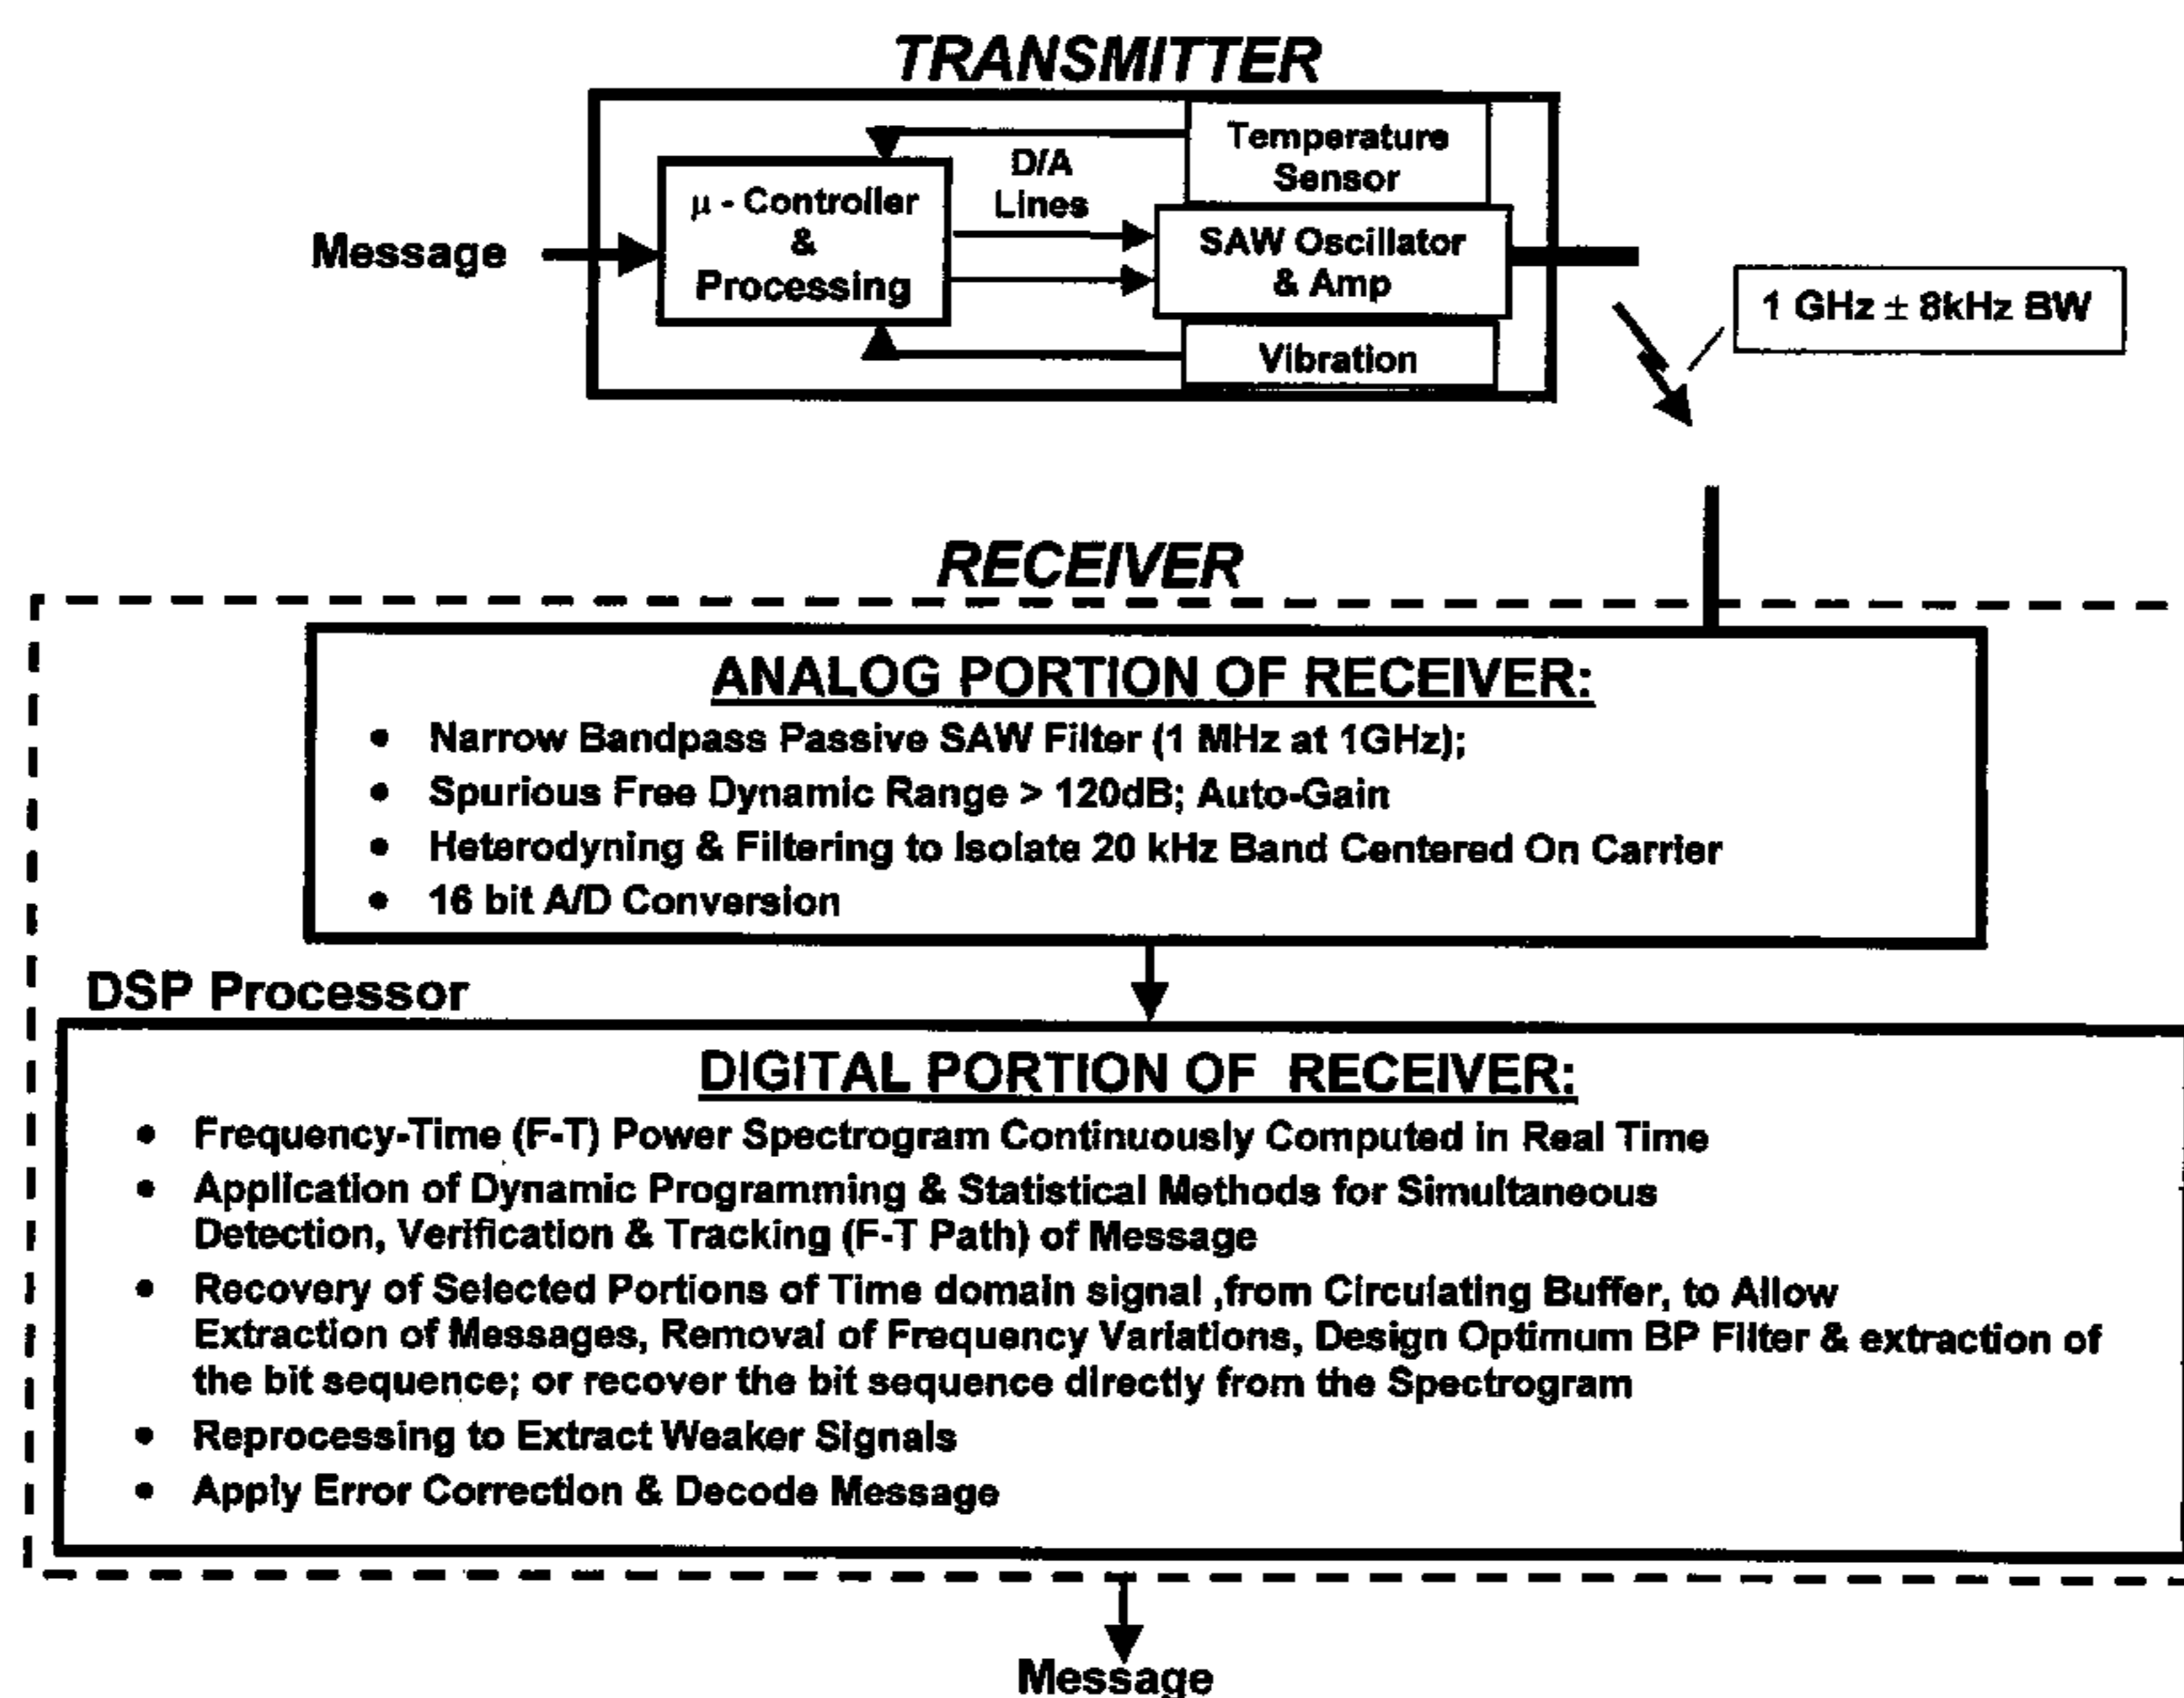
TRANSMITTER

Temperature Sensor

D/A Lines

Message

$\mu$ - Controller & Processing

SAW Oscillator & Amp

Vibration

1 GHz $\pm$ 8kHz BW

RECEIVER

ANALOG PORTION OF RECEIVER:

- Narrow Bandpass Passive SAW Filter (1 MHz at 1GHz);
- Spurious Free Dynamic Range > 120dB; Auto-Gain
- Heterodyning & Filtering to Isolate 20 kHz Band Centered On Carrier
- 16 bit A/D Conversion

DSP Processor

DIGITAL PORTION OF RECEIVER:

- Frequency-Time (F-T) Power Spectrogram Continuously Computed in Real Time
- Application of Dynamic Programming & Statistical Methods for Simultaneous Detection, Verification & Tracking (F-T Path) of Message
- Recovery of Selected Portions of Time domain signal ,from Circulating Buffer, to Allow Extraction of Messages, Removal of Frequency Variations, Design Optimum BP Filter & extraction of the bit sequence; or recover the bit sequence directly from the Spectrogram
- Reprocessing to Extract Weaker Signals
- Apply Error Correction & Decode Message

Message